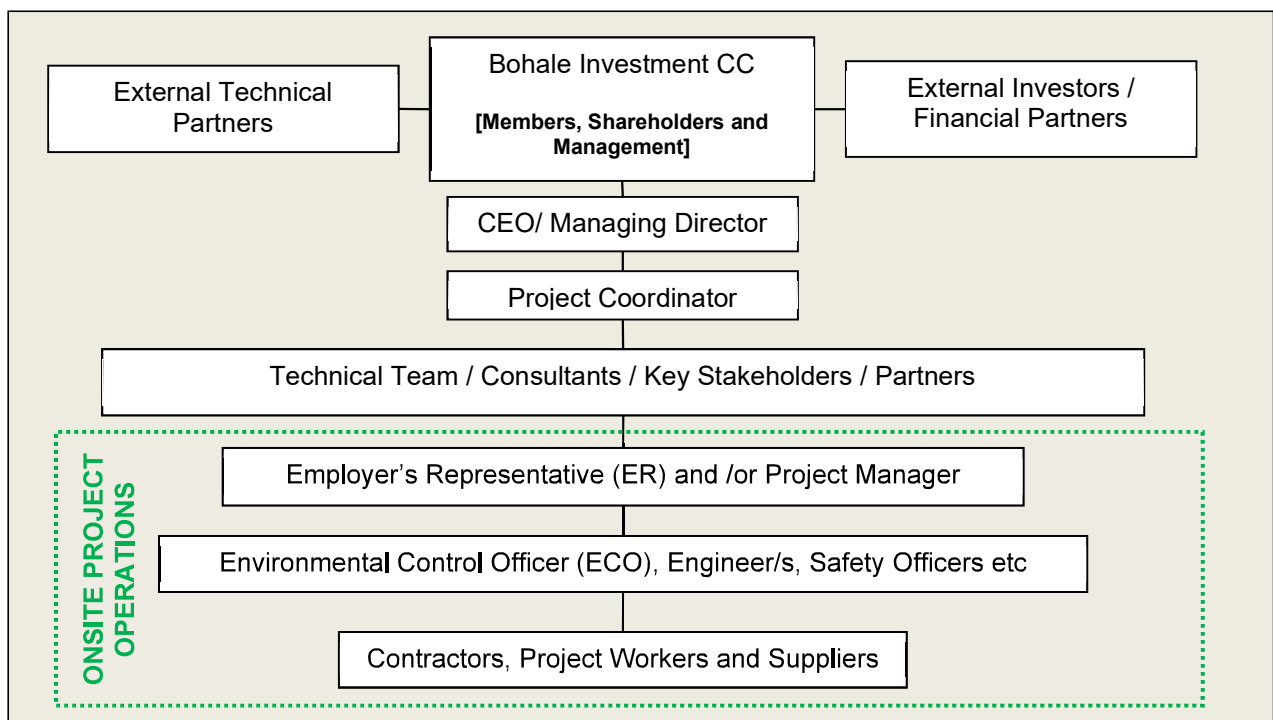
External Technical Partners

Bohale Investment CC

[Members, Shareholders and Management]

External Investors / Financial Partners

CEO/ Managing Director

Project Coordinator

Technical Team / Consultants / Key Stakeholders / Partners

ONSITE PROJECT OPERATIONS

Employer's Representative (ER) and /or Project Manager

Environmental Control Officer (ECO), Engineer/s, Safety Officers etc

Contractors, Project Workers and Suppliers